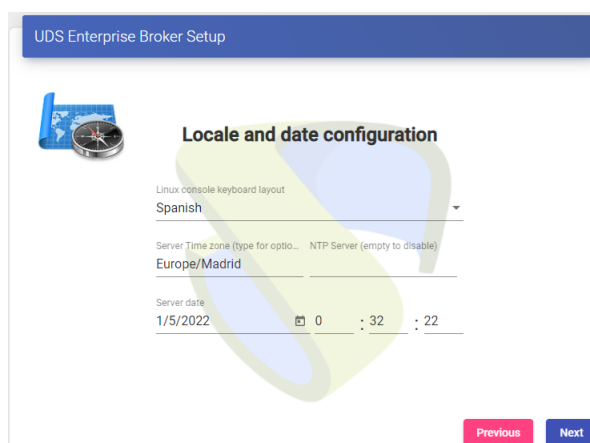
UDS Enterprise Broker Setup

Locale and date configuration

Linux console keyboard layout
Spanish

Server Time zone (type for optio...
Europe/Madrid

NTP Server (empty to disable)

Server date
1/5/2022
0 : 32 : 22

Previous
Next